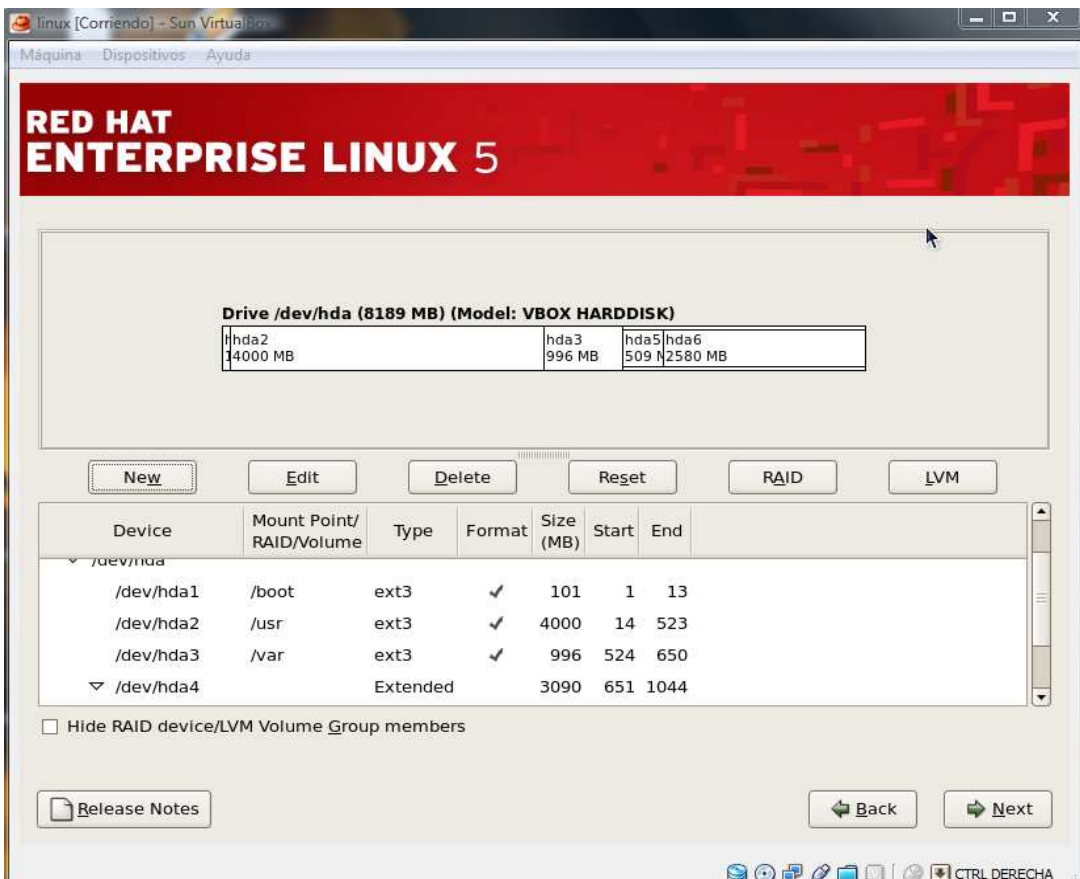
linux [Corriendo] - Sun VirtualBox

Máquina Dispositivos Ayuda

RED HAT
ENTERPRISE LINUX 5

Drive /dev/hda (8189 MB) (Model: VBOX HARDDISK)

| h | hda2 4000 MB | hda3 996 MB | hda5 509 M | hda6 2580 MB |
|---|---|---|---|---|

New Edit Delete Reset RAID LVM

| Device | Mount Point/ RAID/Volume | Type | Format | Size (MB) | Start | End |
|---|---|---|---|---|---|---|
| /dev/hda | | | | | | |
| /dev/hda1 | /boot | ext3 | ✓ | 101 | 1 | 13 |
| /dev/hda2 | /usr | ext3 | ✓ | 4000 | 14 | 523 |
| /dev/hda3 | /var | ext3 | ✓ | 996 | 524 | 650 |
| /dev/hda4 | | Extended | | 3090 | 651 | 1044 |

Hide RAID device/LVM Volume Group members

Release Notes

Back Next

CTRL DERECHA